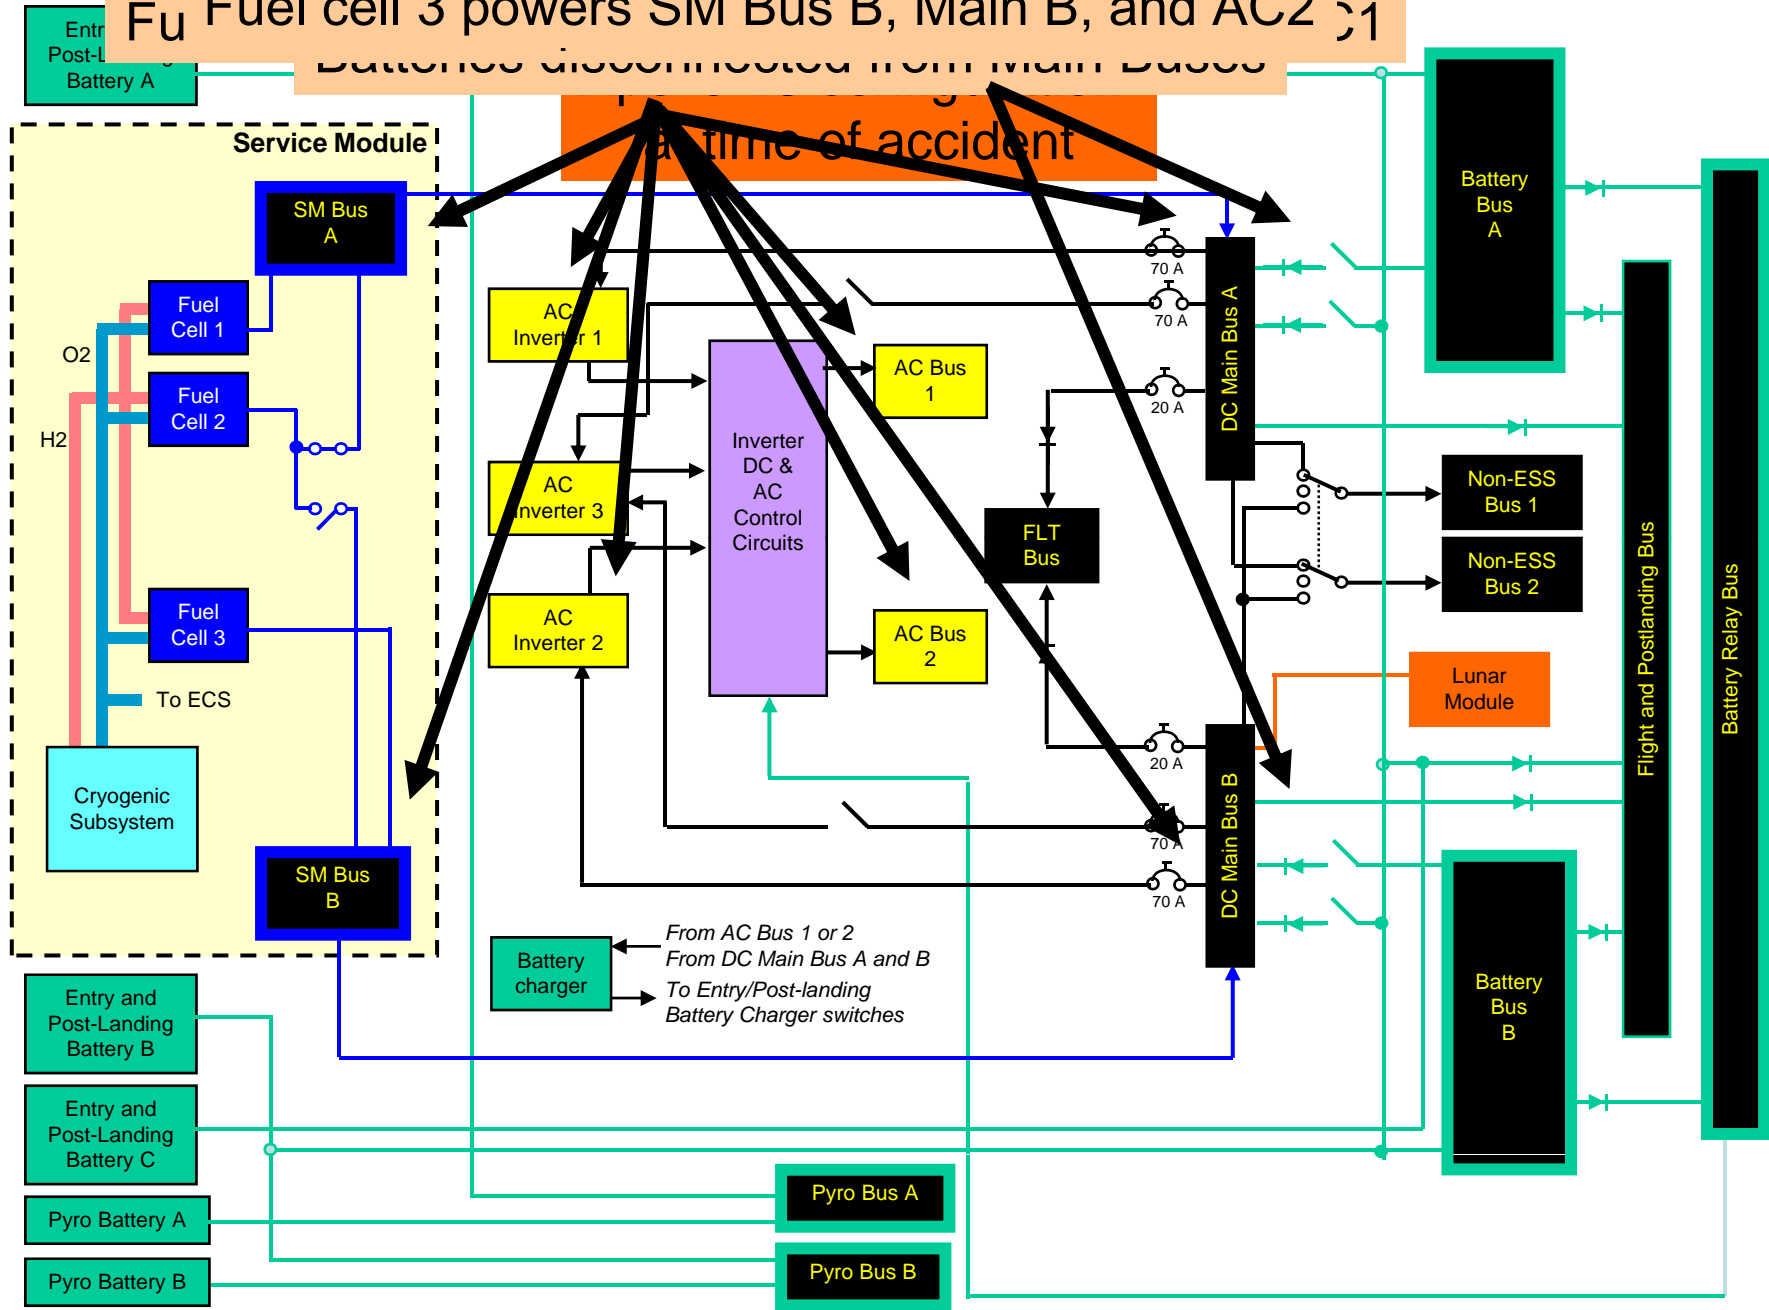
Fu Fuel cell 3 powers SM Bus B, Main B, and AC2 ;1

Batteries disconnected from Main Buses

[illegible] time of accident

Entr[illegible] Post-L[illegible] Battery A

Service Module

SM Bus A

Fuel Cell 1

O2

Fuel Cell 2

H2

Fuel Cell 3

To ECS

Cryogenic Subsystem

SM Bus B

AC Inverter 1

AC Inverter 3

AC Inverter 2

Inverter DC & AC Control Circuits

AC Bus 1

AC Bus 2

FLT Bus

70 A

70 A

20 A

20 A

70 A

70 A

DC Main Bus A

DC Main Bus B

Battery Bus A

Battery Bus B

Non-ESS Bus 1

Non-ESS Bus 2

Lunar Module

Flight and Postlanding Bus

Battery Relay Bus

Battery charger

From AC Bus 1 or 2
From DC Main Bus A and B
To Entry/Post-landing Battery Charger switches

Entry and Post-Landing Battery B

Entry and Post-Landing Battery C

Pyro Battery A

Pyro Battery B

Pyro Bus A

Pyro Bus B